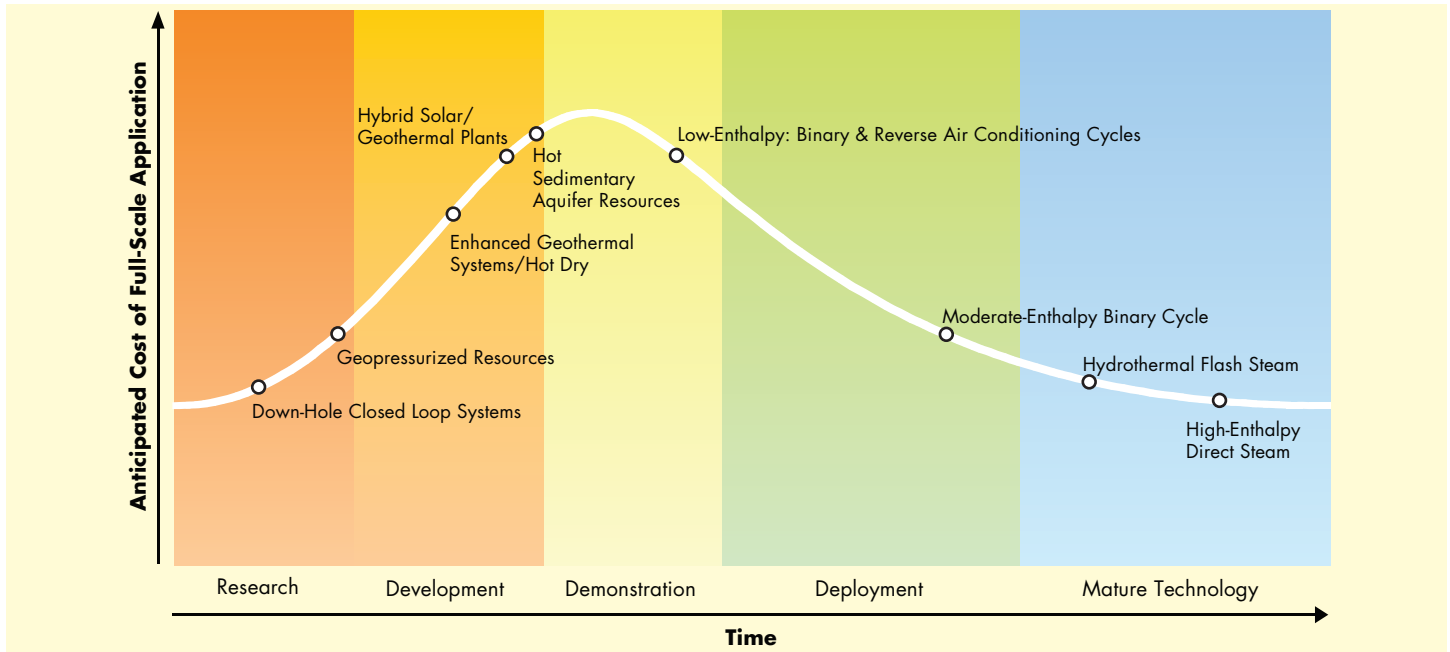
Anticipated Cost of Full-Scale Application

Hybrid Solar/ Geothermal Plants

Hot Sedimentary Aquifer Resources

Low-Enthalpy: Binary & Reverse Air Conditioning Cycles

Enhanced Geothermal Systems/Hot Dry

Moderate-Enthalpy Binary Cycle

Geopressurized Resources

Hydrothermal Flash Steam

Down-Hole Closed Loop Systems

High-Enthalpy Direct Steam

Research

Development

Demonstration

Deployment

Mature Technology

Time